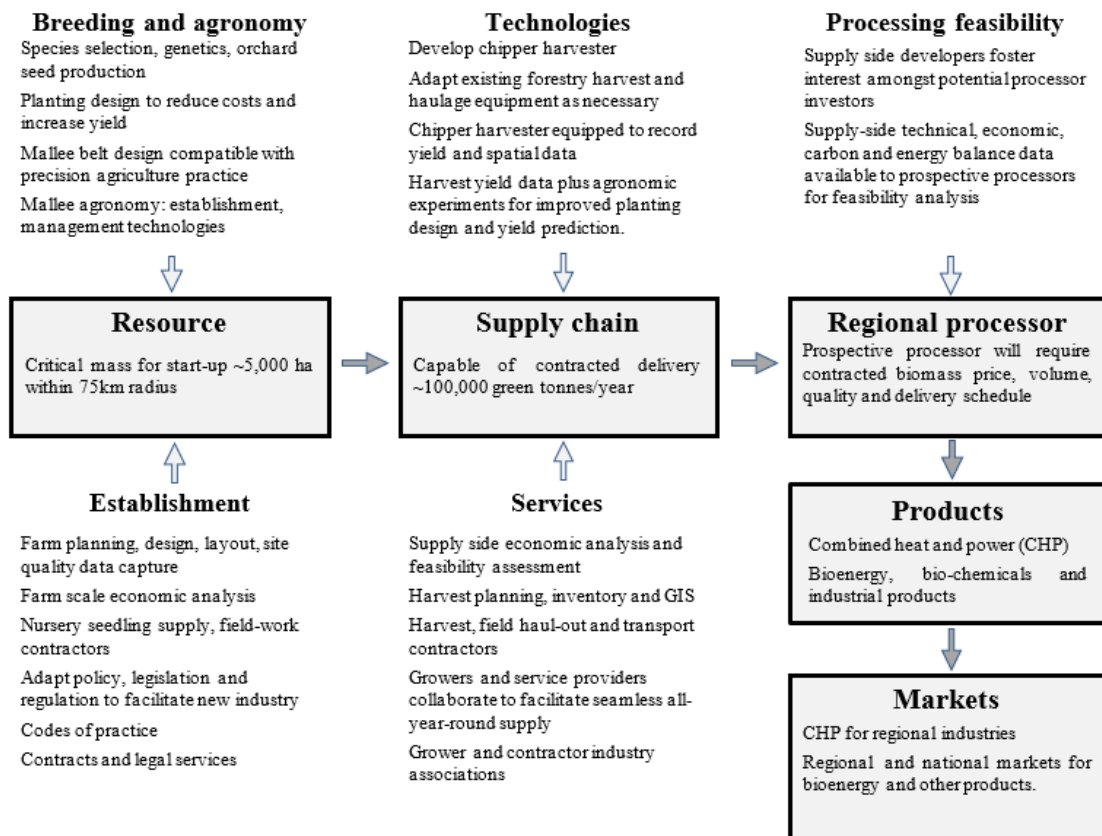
Breeding and agronomy

Species selection, genetics, orchard seed production

Planting design to reduce costs and increase yield

Mallee belt design compatible with precision agriculture practice

Mallee agronomy: establishment, management technologies

Technologies

Develop chipper harvester

Adapt existing forestry harvest and haulage equipment as necessary

Chipper harvester equipped to record yield and spatial data

Harvest yield data plus agronomic experiments for improved planting design and yield prediction.

Processing feasibility

Supply side developers foster interest amongst potential processor investors

Supply-side technical, economic, carbon and energy balance data available to prospective processors for feasibility analysis

Resource

Critical mass for start-up ~5,000 ha within 75km radius

Supply chain

Capable of contracted delivery ~100,000 green tonnes/year

Regional processor

Prospective processor will require contracted biomass price, volume, quality and delivery schedule

Establishment

Farm planning, design, layout, site quality data capture

Farm scale economic analysis

Nursery seedling supply, field-work contractors

Adapt policy, legislation and regulation to facilitate new industry

Codes of practice

Contracts and legal services

Services

Supply side economic analysis and feasibility assessment

Harvest planning, inventory and GIS

Harvest, field haul-out and transport contractors

Growers and service providers collaborate to facilitate seamless all-year-round supply

Grower and contractor industry associations

Products

Combined heat and power (CHP)

Bioenergy, bio-chemicals and industrial products

Markets

CHP for regional industries

Regional and national markets for bioenergy and other products.